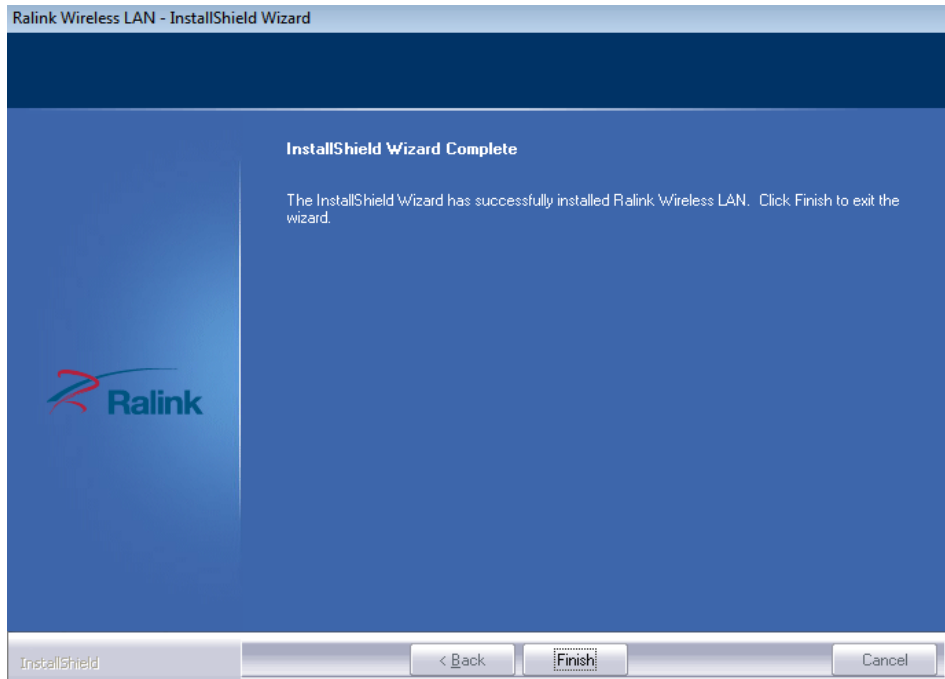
Ralink Wireless LAN - InstallShield Wizard

InstallShield Wizard Complete

The InstallShield Wizard has successfully installed Ralink Wireless LAN. Click Finish to exit the wizard.

Ralink

InstallShield

< Back

Finish

Cancel